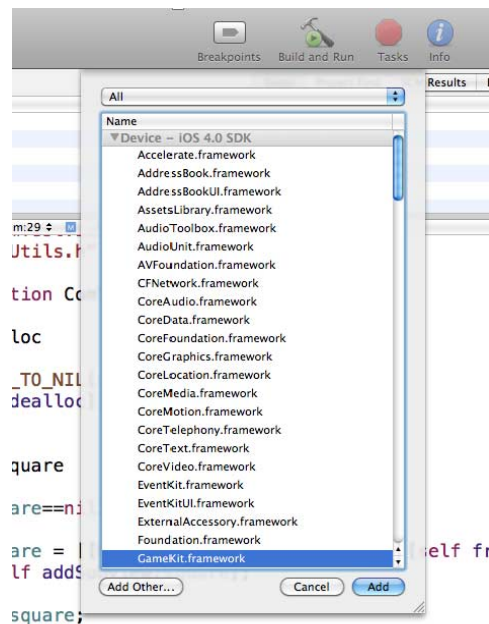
Breakpoints Build and Run Tasks Info

Results

All

Name

▼Device – iOS 4.0 SDK

Accelerate.framework
AddressBook.framework
AddressBookUI.framework
AssetsLibrary.framework
AudioToolbox.framework
AudioUnit.framework
AVFoundation.framework
CFNetwork.framework
CoreAudio.framework
CoreData.framework
CoreFoundation.framework
CoreGraphics.framework
CoreLocation.framework
CoreMedia.framework
CoreMotion.framework
CoreTelephony.framework
CoreText.framework
CoreVideo.framework
EventKit.framework
EventKitUI.framework
ExternalAccessory.framework
Foundation.framework
GameKit.framework

Add Other... Cancel Add

m:29

Utils.h

tion Co

loc

_TO_NIL
dealloc

quare

are==ni

are = [ self fr
lf addS

square;